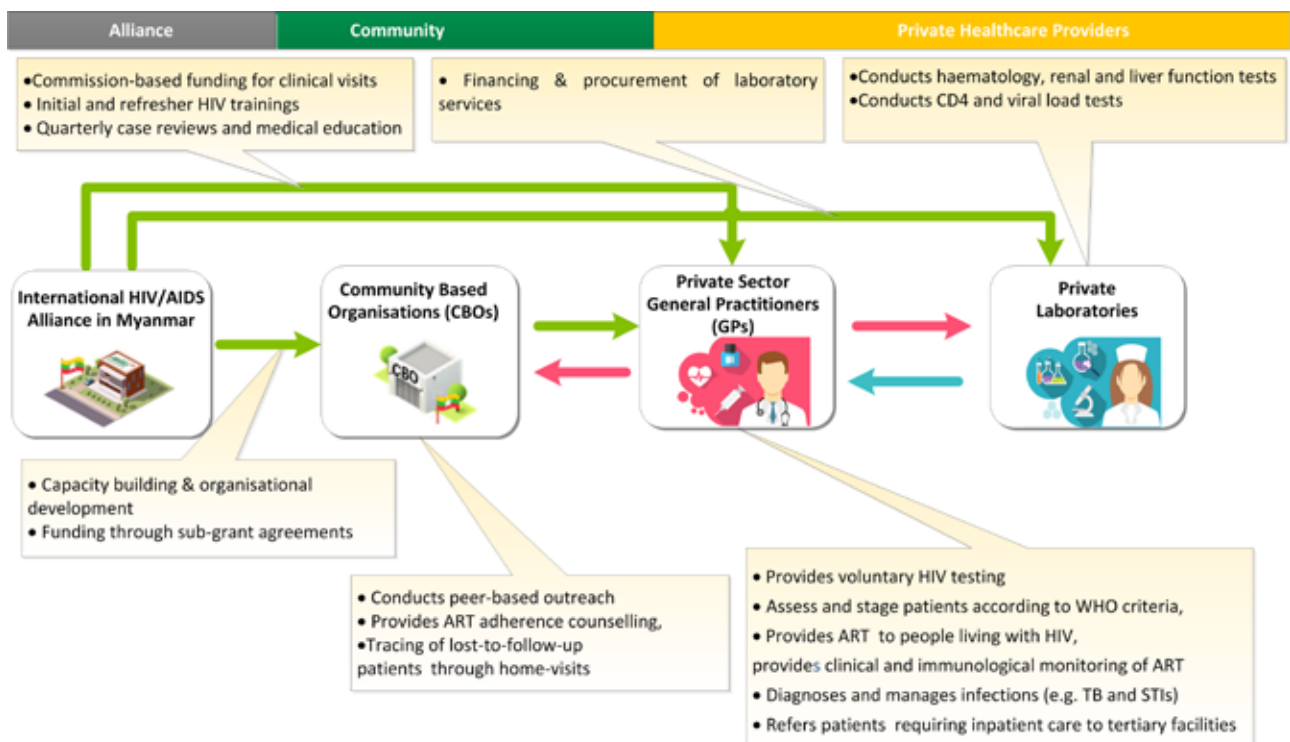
Alliance

Community

Private Healthcare Providers

•Commission-based funding for clinical visits
• Initial and refresher HIV trainings
• Quarterly case reviews and medical education

• Financing & procurement of laboratory services

•Conducts haematology, renal and liver function tests
•Conducts CD4 and viral load tests

International HIV/AIDS Alliance in Myanmar

Community Based Organisations (CBOs)

CBO

Private Sector General Practitioners (GPs)

Private Laboratories

• Capacity building & organisational development
• Funding through sub-grant agreements

• Conducts peer-based outreach
• Provides ART adherence counselling,
•Tracing of lost-to-follow-up patients through home-visits

• Provides voluntary HIV testing
• Assess and stage patients according to WHO criteria,
• Provides ART to people living with HIV, provides clinical and immunological monitoring of ART
• Diagnoses and manages infections (e.g. TB and STIs)
• Refers patients requiring inpatient care to tertiary facilities